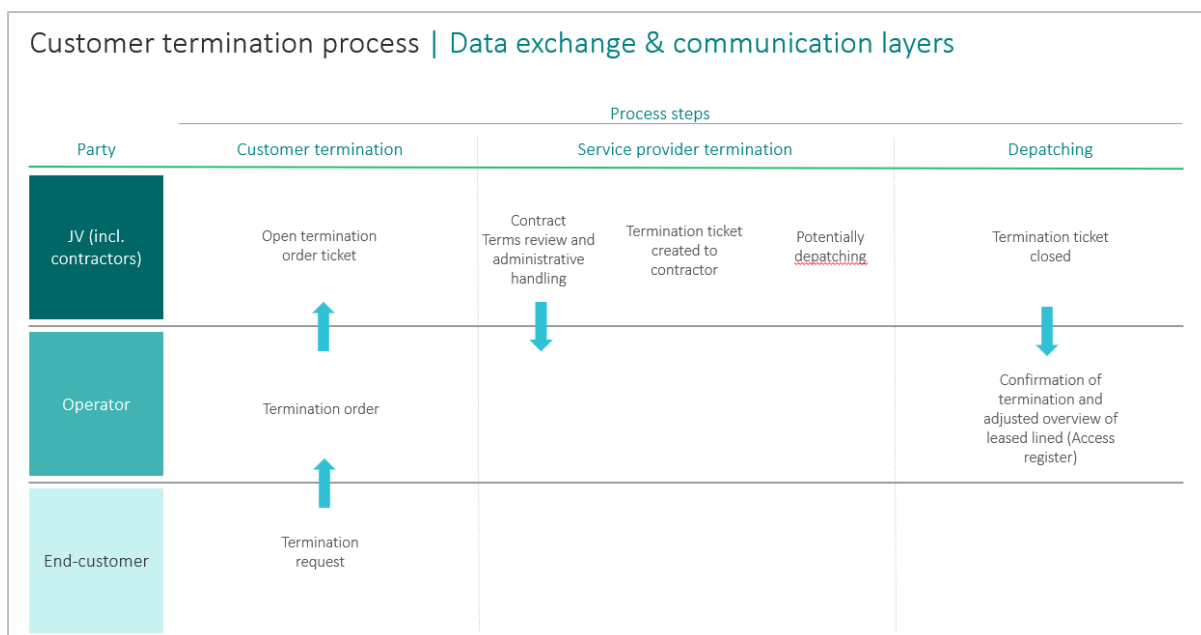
Customer termination process | Data exchange & communication layers

Process steps

| Party | Customer termination | Service provider termination | | | Depatching |
|---|---|---|---|---|---|
| JV (incl. contractors) | Open termination order ticket | Contract Terms review and administrative handling | Termination ticket created to contractor | Potentially depatching | Termination ticket closed |
| Operator | Termination order | | | | Confirmation of termination and adjusted overview of leased lined (Access register) |
| End-customer | Termination request | | | | |